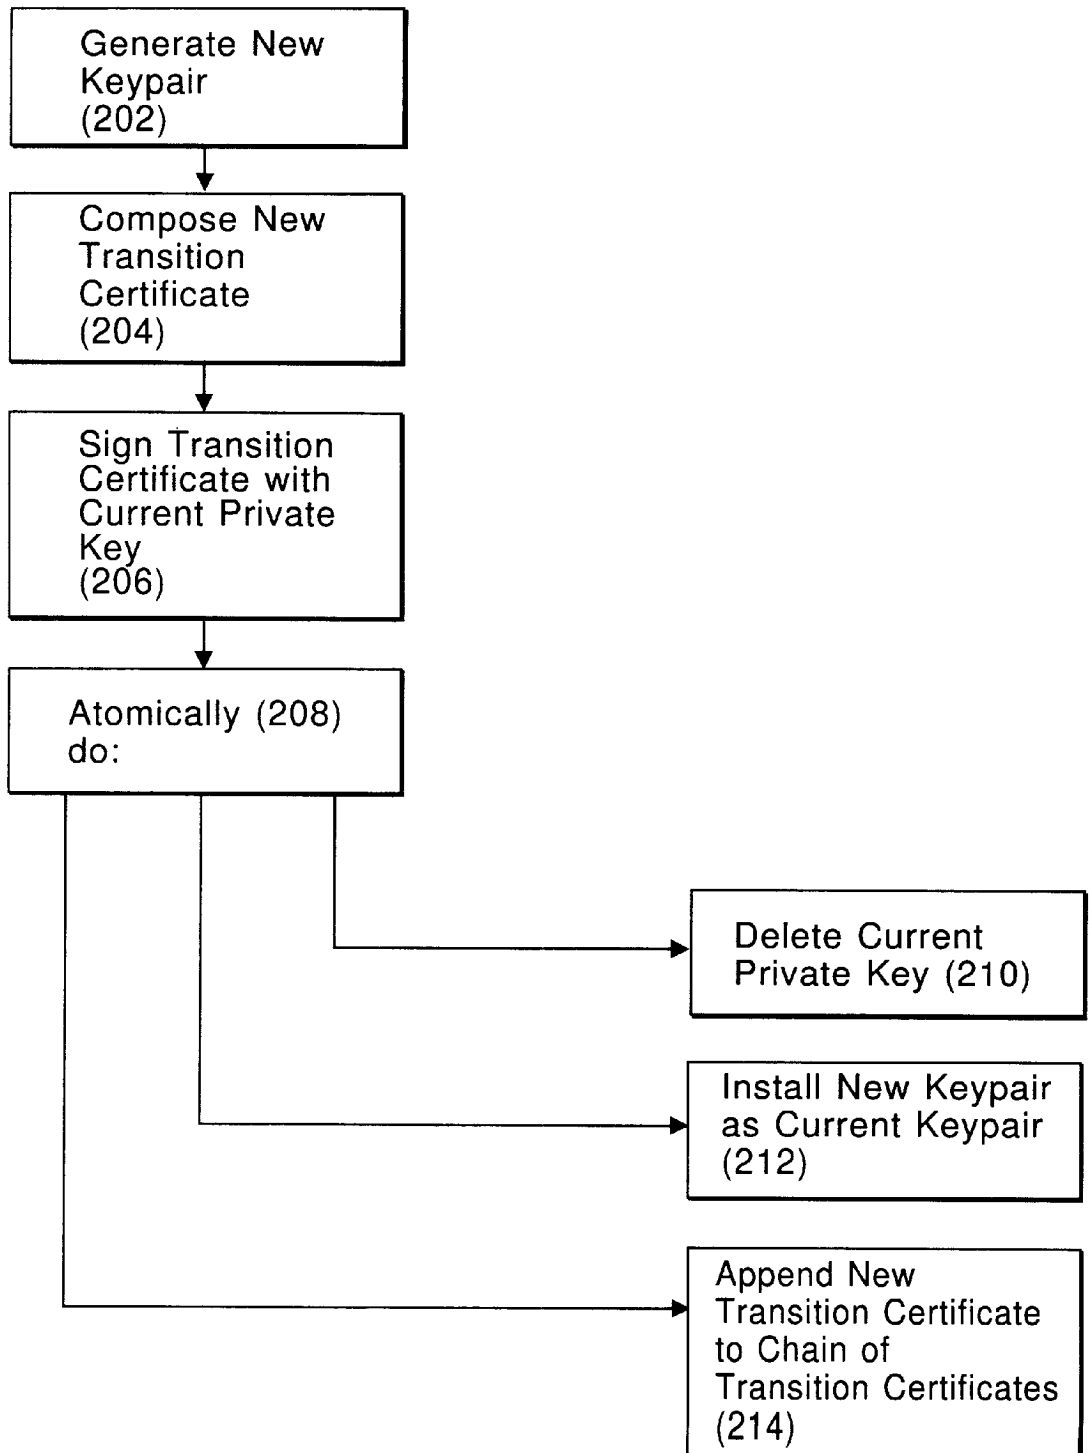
Generate New Keypair (202)

Compose New Transition Certificate (204)

Sign Transition Certificate with Current Private Key (206)

Atomically (208) do:

Delete Current Private Key (210)

Install New Keypair as Current Keypair (212)

Append New Transition Certificate to Chain of Transition Certificates (214)